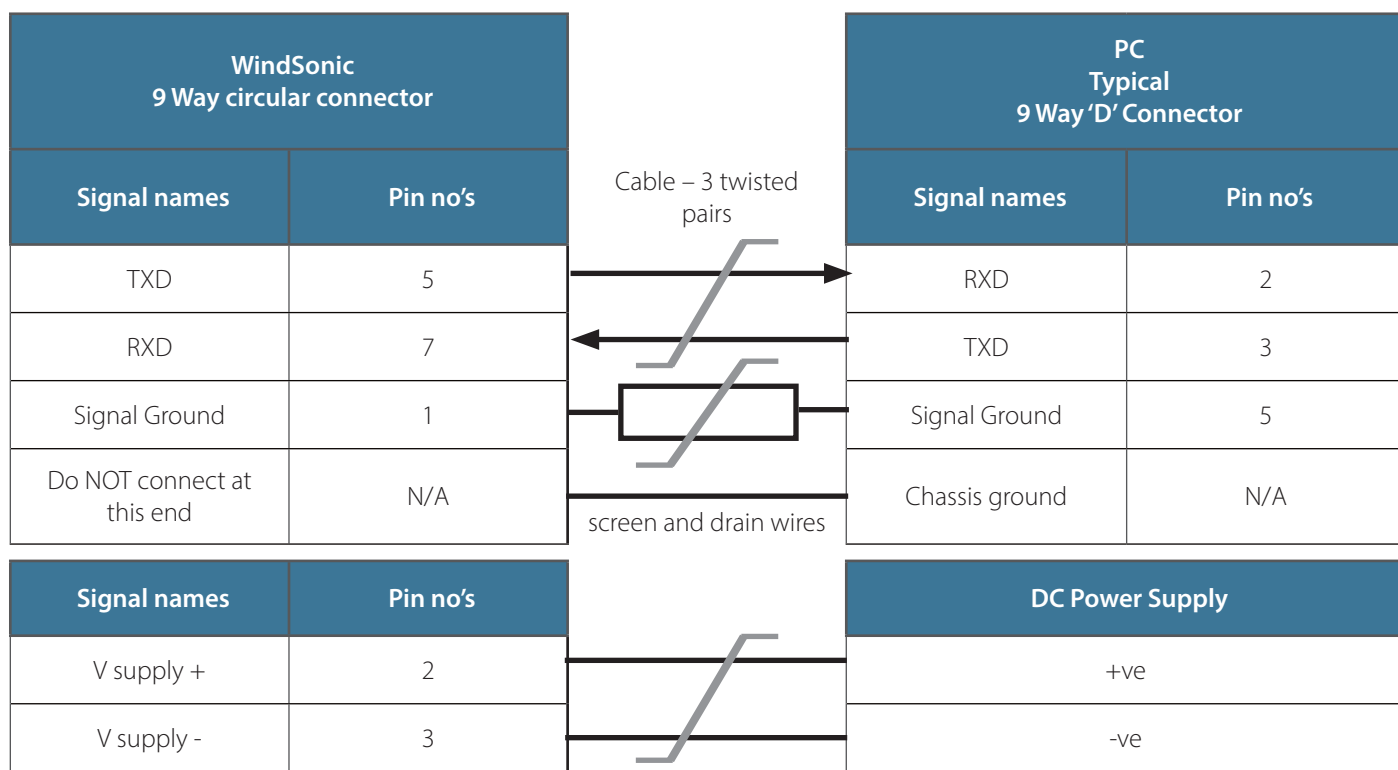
| WindSonic 9 Way circular connector | |
|---|---|
| Signal names | Pin no's |
| TXD | 5 |
| RXD | 7 |
| Signal Ground | 1 |
| Do NOT connect at this end | N/A |

Cable – 3 twisted pairs

screen and drain wires

| PC Typical 9 Way 'D' Connector | |
|---|---|
| Signal names | Pin no's |
| RXD | 2 |
| TXD | 3 |
| Signal Ground | 5 |
| Chassis ground | N/A |

| Signal names | Pin no's |
|---|---|
| V supply + | 2 |
| V supply - | 3 |

| DC Power Supply |
|---|
| +ve |
| -ve |